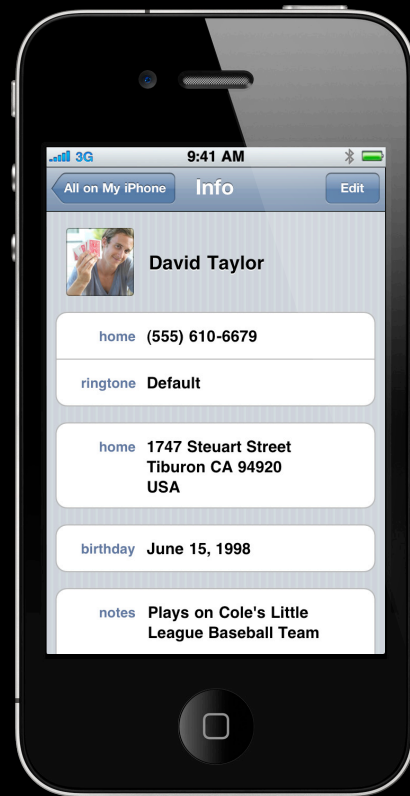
3G 9:41 AM

All on My iPhone Info Edit

David Taylor

home (555) 610-6679

ringtone Default

home 1747 Steuart Street Tiburon CA 94920 USA

birthday June 15, 1998

notes Plays on Cole's Little League Baseball Team